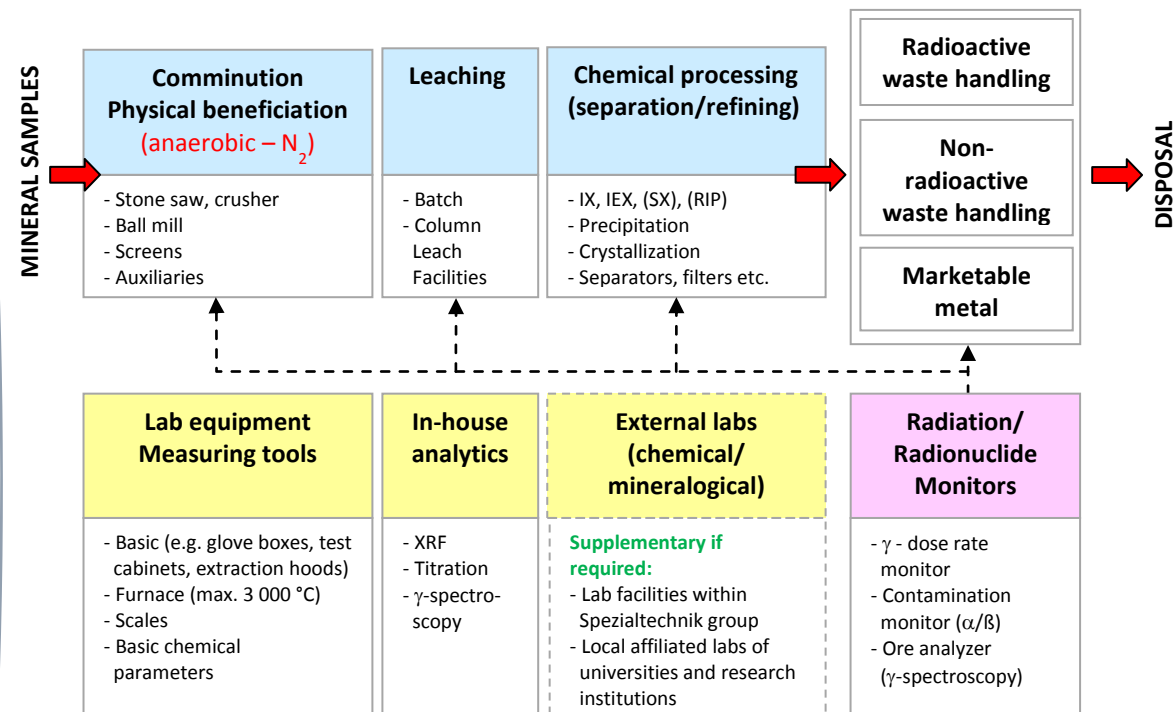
MINERAL SAMPLES

Comminution
Physical beneficiation
(anaerobic – $N_2$)

- Stone saw, crusher
- Ball mill
- Screens
- Auxiliaries

Leaching

- Batch
- Column Leach Facilities

Chemical processing
(separation/refining)

- IX, IEX, (SX), (RIP)
- Precipitation
- Crystallization
- Separators, filters etc.

Radioactive waste handling

Non-radioactive waste handling

Marketable metal

DISPOSAL

Lab equipment
Measuring tools

- Basic (e.g. glove boxes, test cabinets, extraction hoods)
- Furnace (max. 3 000 °C)
- Scales
- Basic chemical parameters

In-house analytics

- XRF
- Titration
- $\gamma$-spectroscopy

External labs
(chemical/
mineralogical)

Supplementary if required:
- Lab facilities within Spezialtechnik group
- Local affiliated labs of universities and research institutions

Radiation/
Radionuclide
Monitors

- $\gamma$ - dose rate monitor
- Contamination monitor ($\alpha$/ß)
- Ore analyzer ($\gamma$-spectroscopy)